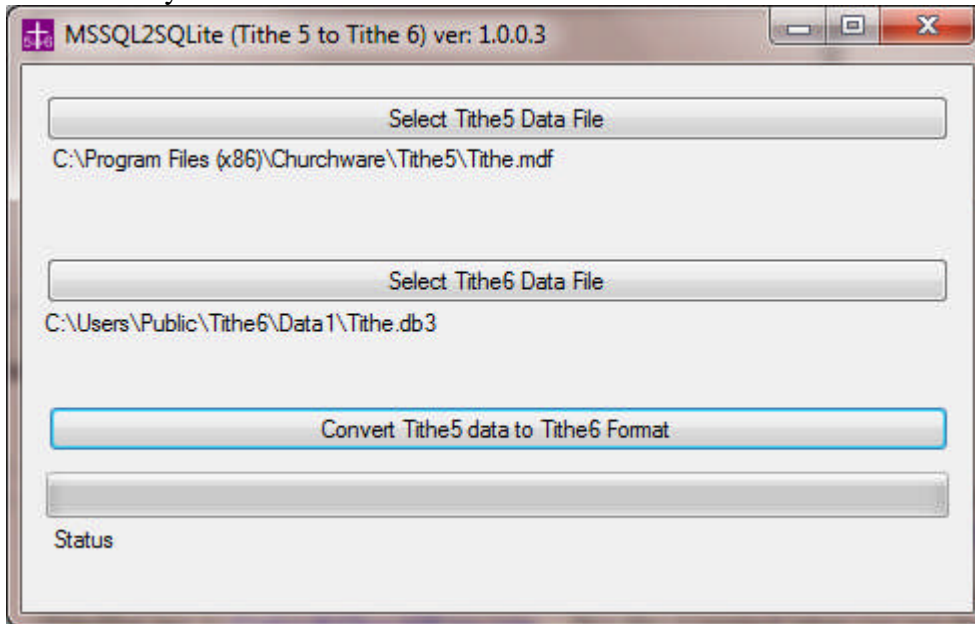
MSSQL2SQLite (Tithe 5 to Tithe 6) ver: 1.0.0.3

Select Tithe5 Data File

C:\Program Files (x86)\Churchware\Tithe5\Tithe.mdf

Select Tithe6 Data File

C:\Users\Public\Tithe6\Data1\Tithe.db3

Convert Tithe5 data to Tithe6 Format

Status